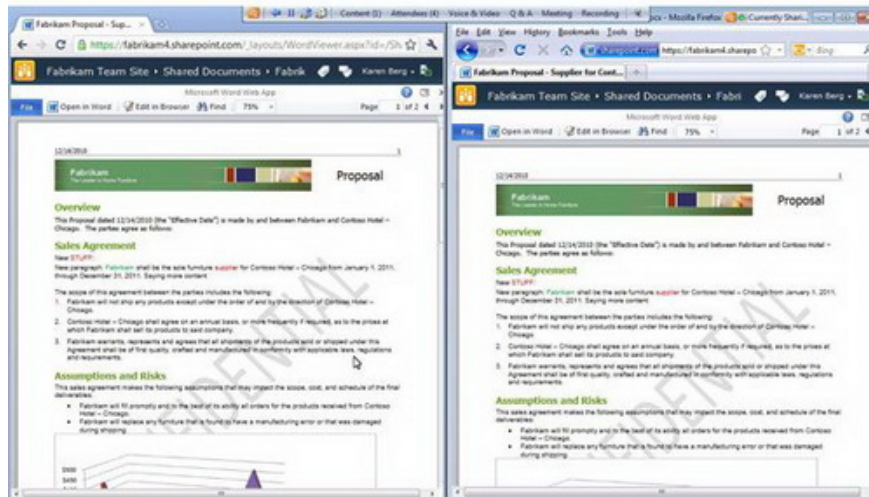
Content (1) Attendees (4) Voice & Video Q & A Meeting Recording

Fabrikam Proposal - Sup... ×

https://fabrikam4.sharepoint.com/_layouts/WordViewer.aspx?id=/Sh

Fabrikam Team Site › Shared Documents › Fabrik

Karen Berg

Microsoft Word Web App

File Open in Word Edit in Browser Find 75% Page 1 of 2

12/14/2010 1

Fabrikam

Proposal

Overview

This Proposal dated 12/14/2010 (the "Effective Date") is made by and between Fabrikam and Contoso Hotel – Chicago. The parties agree as follows:

Sales Agreement

New STUFF

New paragraph: Fabrikam shall be the sole furniture supplier for Contoso Hotel – Chicago from January 1, 2011, through December 31, 2011. Saying more content

The scope of this agreement between the parties includes the following:

1. Fabrikam will not ship any products except under the order of and by the direction of Contoso Hotel – Chicago.

2. Contoso Hotel – Chicago shall agree on an annual basis, or more frequently if required, as to the prices at which Fabrikam shall sell its products to said company.

3. Fabrikam warrants, represents and agrees that all shipments of the products sold or shipped under this Agreement shall be of first quality, crafted and manufactured in conformity with applicable laws, regulations and requirements.

Assumptions and Risks

This sales agreement makes the following assumptions that may impact the scope, cost, and schedule of the final deliverables:

• Fabrikam will fill promptly and to the best of its ability all orders for the products received from Contoso Hotel – Chicago.

• Fabrikam will replace any furniture that is found to have a manufacturing error or that was damaged during shipping.

$500
$400

CONFIDENTIAL

- Mozilla Firefox Currently Shari...

File Edit View History Bookmarks Tools Help

https://fabrikam4.sharepo

Fabrikam Proposal - Supplier for Cont... +

Fabrikam Team Site › Shared Documents › Fabri

Karen Berg

Microsoft Word Web App

File Open in Word Edit in Browser Find 75% Page 1 of 2

12/14/2010 1

Fabrikam

Proposal

Overview

This Proposal dated 12/14/2010 (the "Effective Date") is made by and between Fabrikam and Contoso Hotel – Chicago. The parties agree as follows:

Sales Agreement

New STUFF

New paragraph: Fabrikam shall be the sole furniture supplier for Contoso Hotel – Chicago from January 1, 2011, through December 31, 2011. Saying more content

The scope of this agreement between the parties includes the following:

1. Fabrikam will not ship any products except under the order of and by the direction of Contoso Hotel – Chicago.

2. Contoso Hotel – Chicago shall agree on an annual basis, or more frequently if required, as to the prices at which Fabrikam shall sell its products to said company.

3. Fabrikam warrants, represents and agrees that all shipments of the products sold or shipped under this Agreement shall be of first quality, crafted and manufactured in conformity with applicable laws, regulations and requirements.

Assumptions and Risks

This sales agreement makes the following assumptions that may impact the scope, cost, and schedule of the final deliverables:

• Fabrikam will fill promptly and to the best of its ability all orders for the products received from Contoso Hotel – Chicago.

• Fabrikam will replace any furniture that is found to have a manufacturing error or that was damaged during shipping.

CONFIDENTIAL